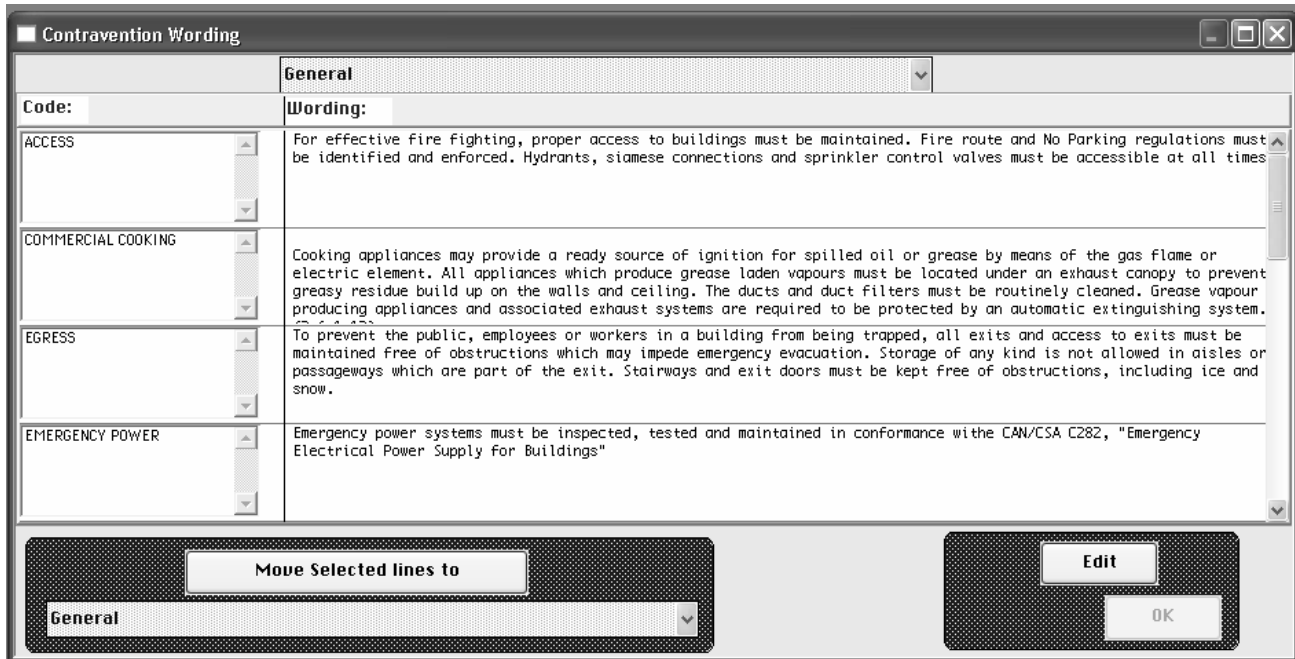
Contravention Wording

General

Code:

Wording:

ACCESS

For effective fire fighting, proper access to buildings must be maintained. Fire route and No Parking regulations must be identified and enforced. Hydrants, siamese connections and sprinkler control valves must be accessible at all times

COMMERCIAL COOKING

Cooking appliances may provide a ready source of ignition for spilled oil or grease by means of the gas flame or electric element. All appliances which produce grease laden vapours must be located under an exhaust canopy to prevent greasy residue build up on the walls and ceiling. The ducts and duct filters must be routinely cleaned. Grease vapour producing appliances and associated exhaust systems are required to be protected by an automatic extinguishing system. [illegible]

EGRESS

To prevent the public, employees or workers in a building from being trapped, all exits and access to exits must be maintained free of obstructions which may impede emergency evacuation. Storage of any kind is not allowed in aisles or passageways which are part of the exit. Stairways and exit doors must be kept free of obstructions, including ice and snow.

EMERGENCY POWER

Emergency power systems must be inspected, tested and maintained in conformance withe CAN/CSA C282, "Emergency Electrical Power Supply for Buildings"

Move Selected lines to

General

Edit

OK